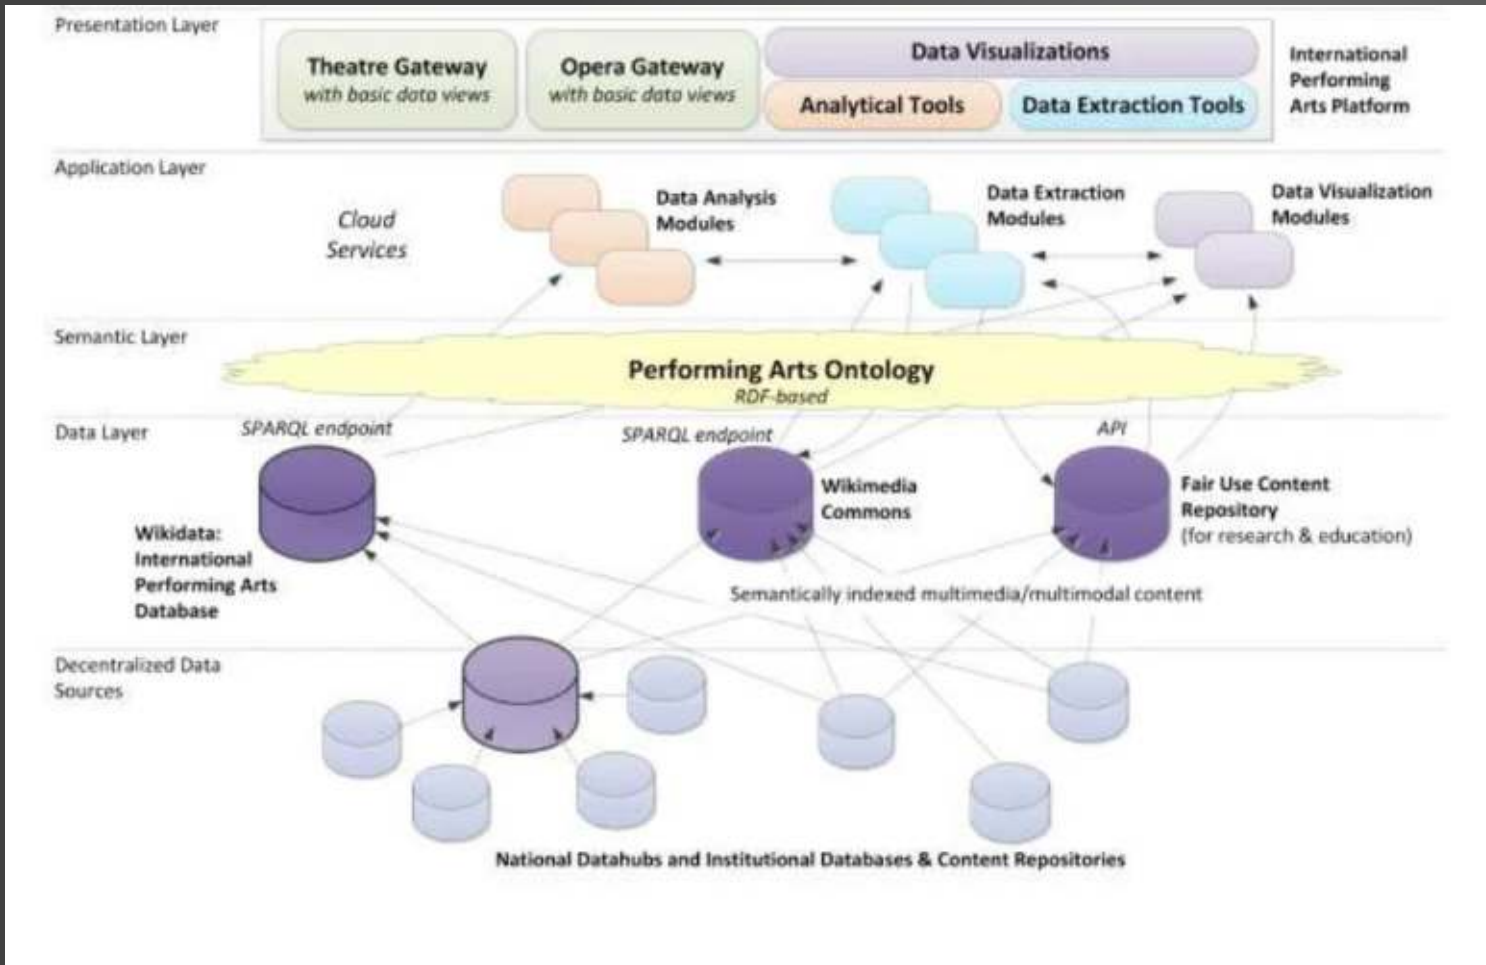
Presentation Layer

Theatre Gateway
with basic data views

Opera Gateway
with basic data views

Data Visualizations

Analytical Tools

Data Extraction Tools

International Performing Arts Platform

Application Layer

Cloud Services

Data Analysis Modules

Data Extraction Modules

Data Visualization Modules

Semantic Layer

Performing Arts Ontology
RDF-based

Data Layer

SPARQL endpoint

SPARQL endpoint

API

Wikidata: International Performing Arts Database

Wikimedia Commons

Fair Use Content Repository (for research & education)

Semantically indexed multimedia/multimodal content

Decentralized Data Sources

National Datahubs and Institutional Databases & Content Repositories